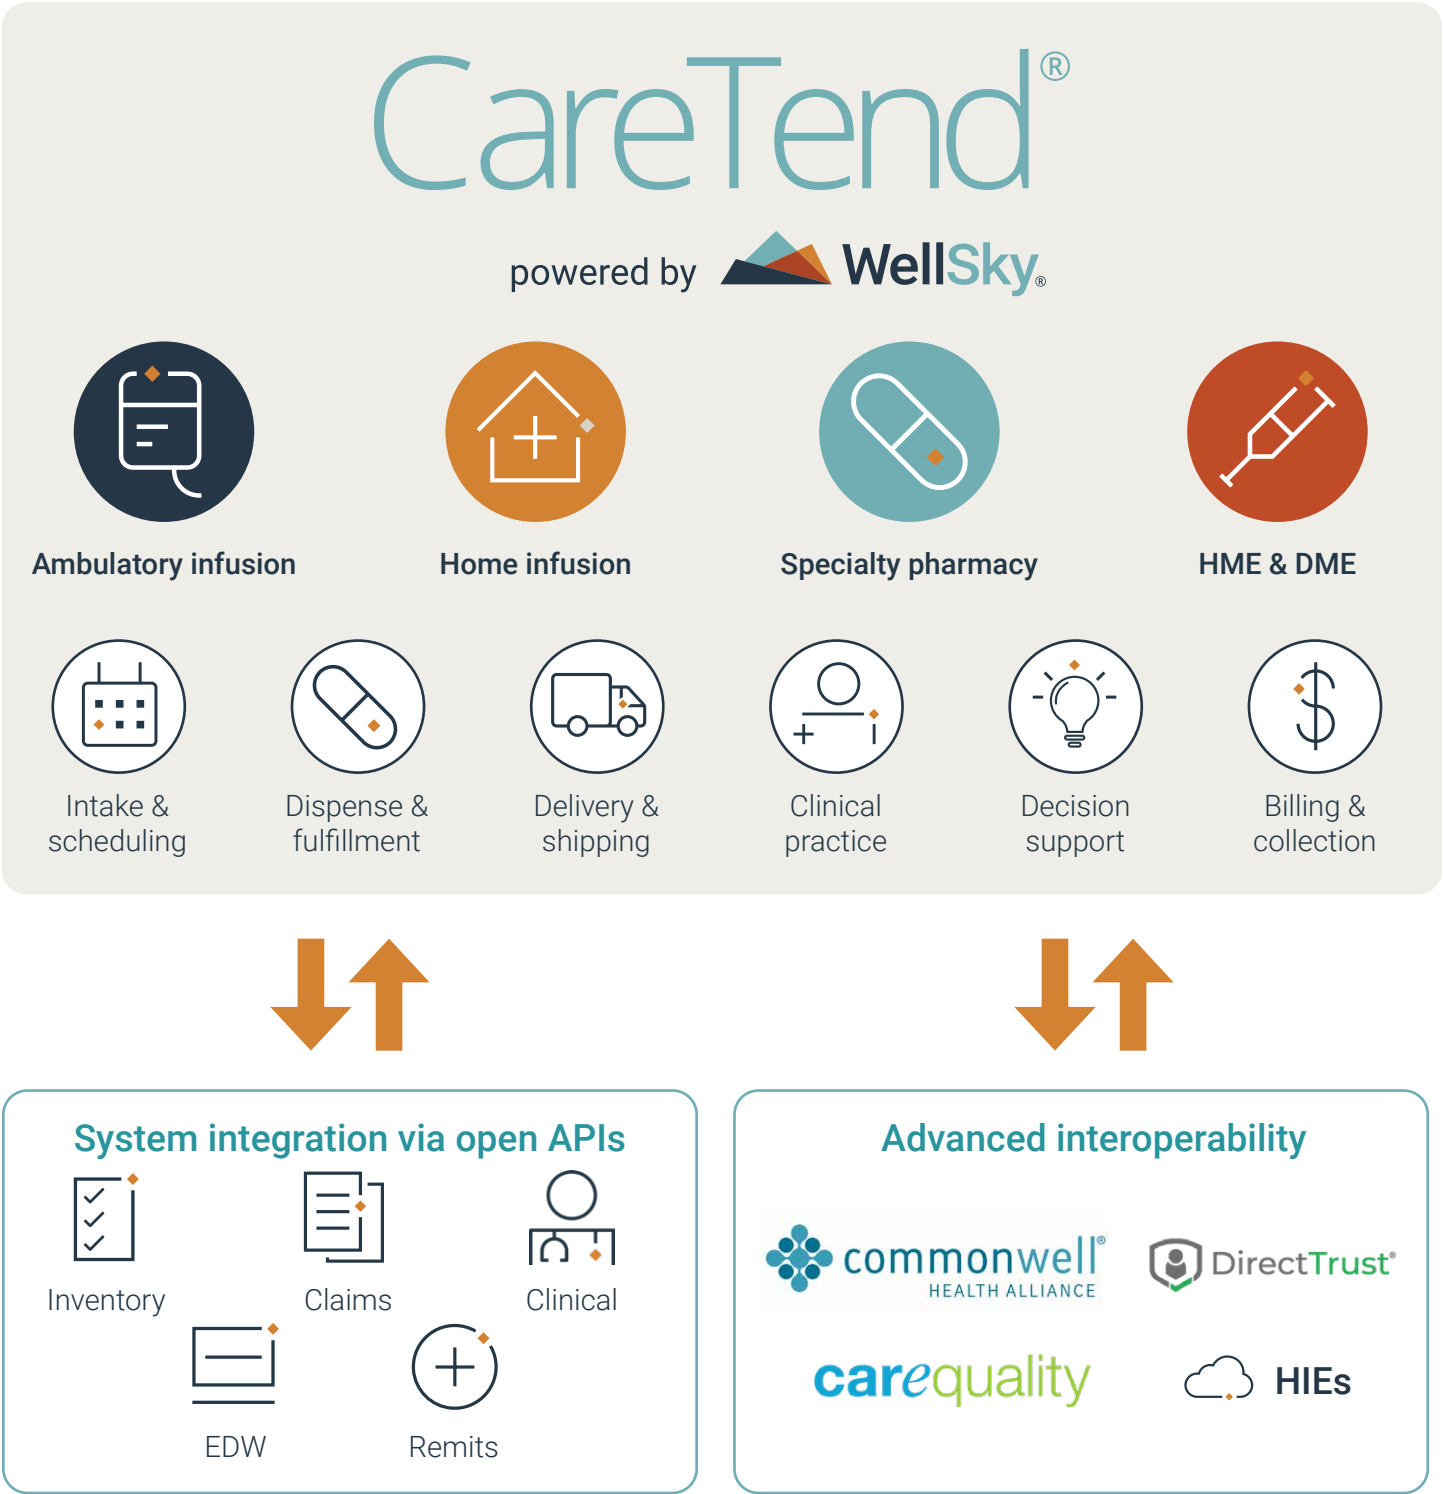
CareTend®

powered by WellSky®

Ambulatory infusion

Home infusion

Specialty pharmacy

HME & DME

Intake & scheduling

Dispense & fulfillment

Delivery & shipping

Clinical practice

Decision support

Billing & collection

System integration via open APIs

Inventory

Claims

Clinical

EDW

Remits

Advanced interoperability

commonwell® HEALTH ALLIANCE

DirectTrust®

carequality

HIEs